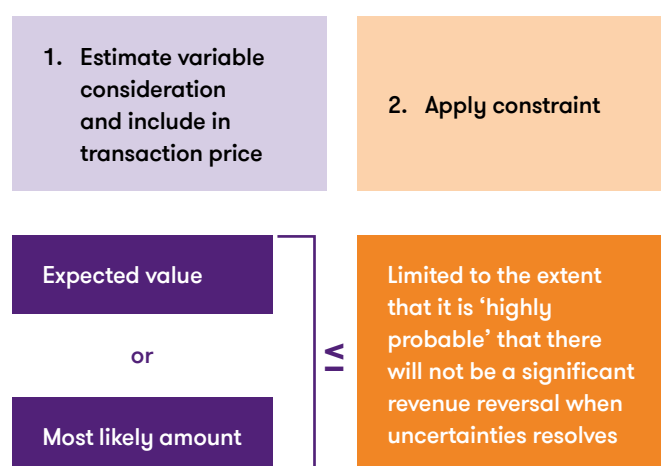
1. Estimate variable consideration and include in transaction price

2. Apply constraint

Expected value

or

Most likely amount

$\leq$

Limited to the extent that it is ‘highly probable’ that there will not be a significant revenue reversal when uncertainties resolves